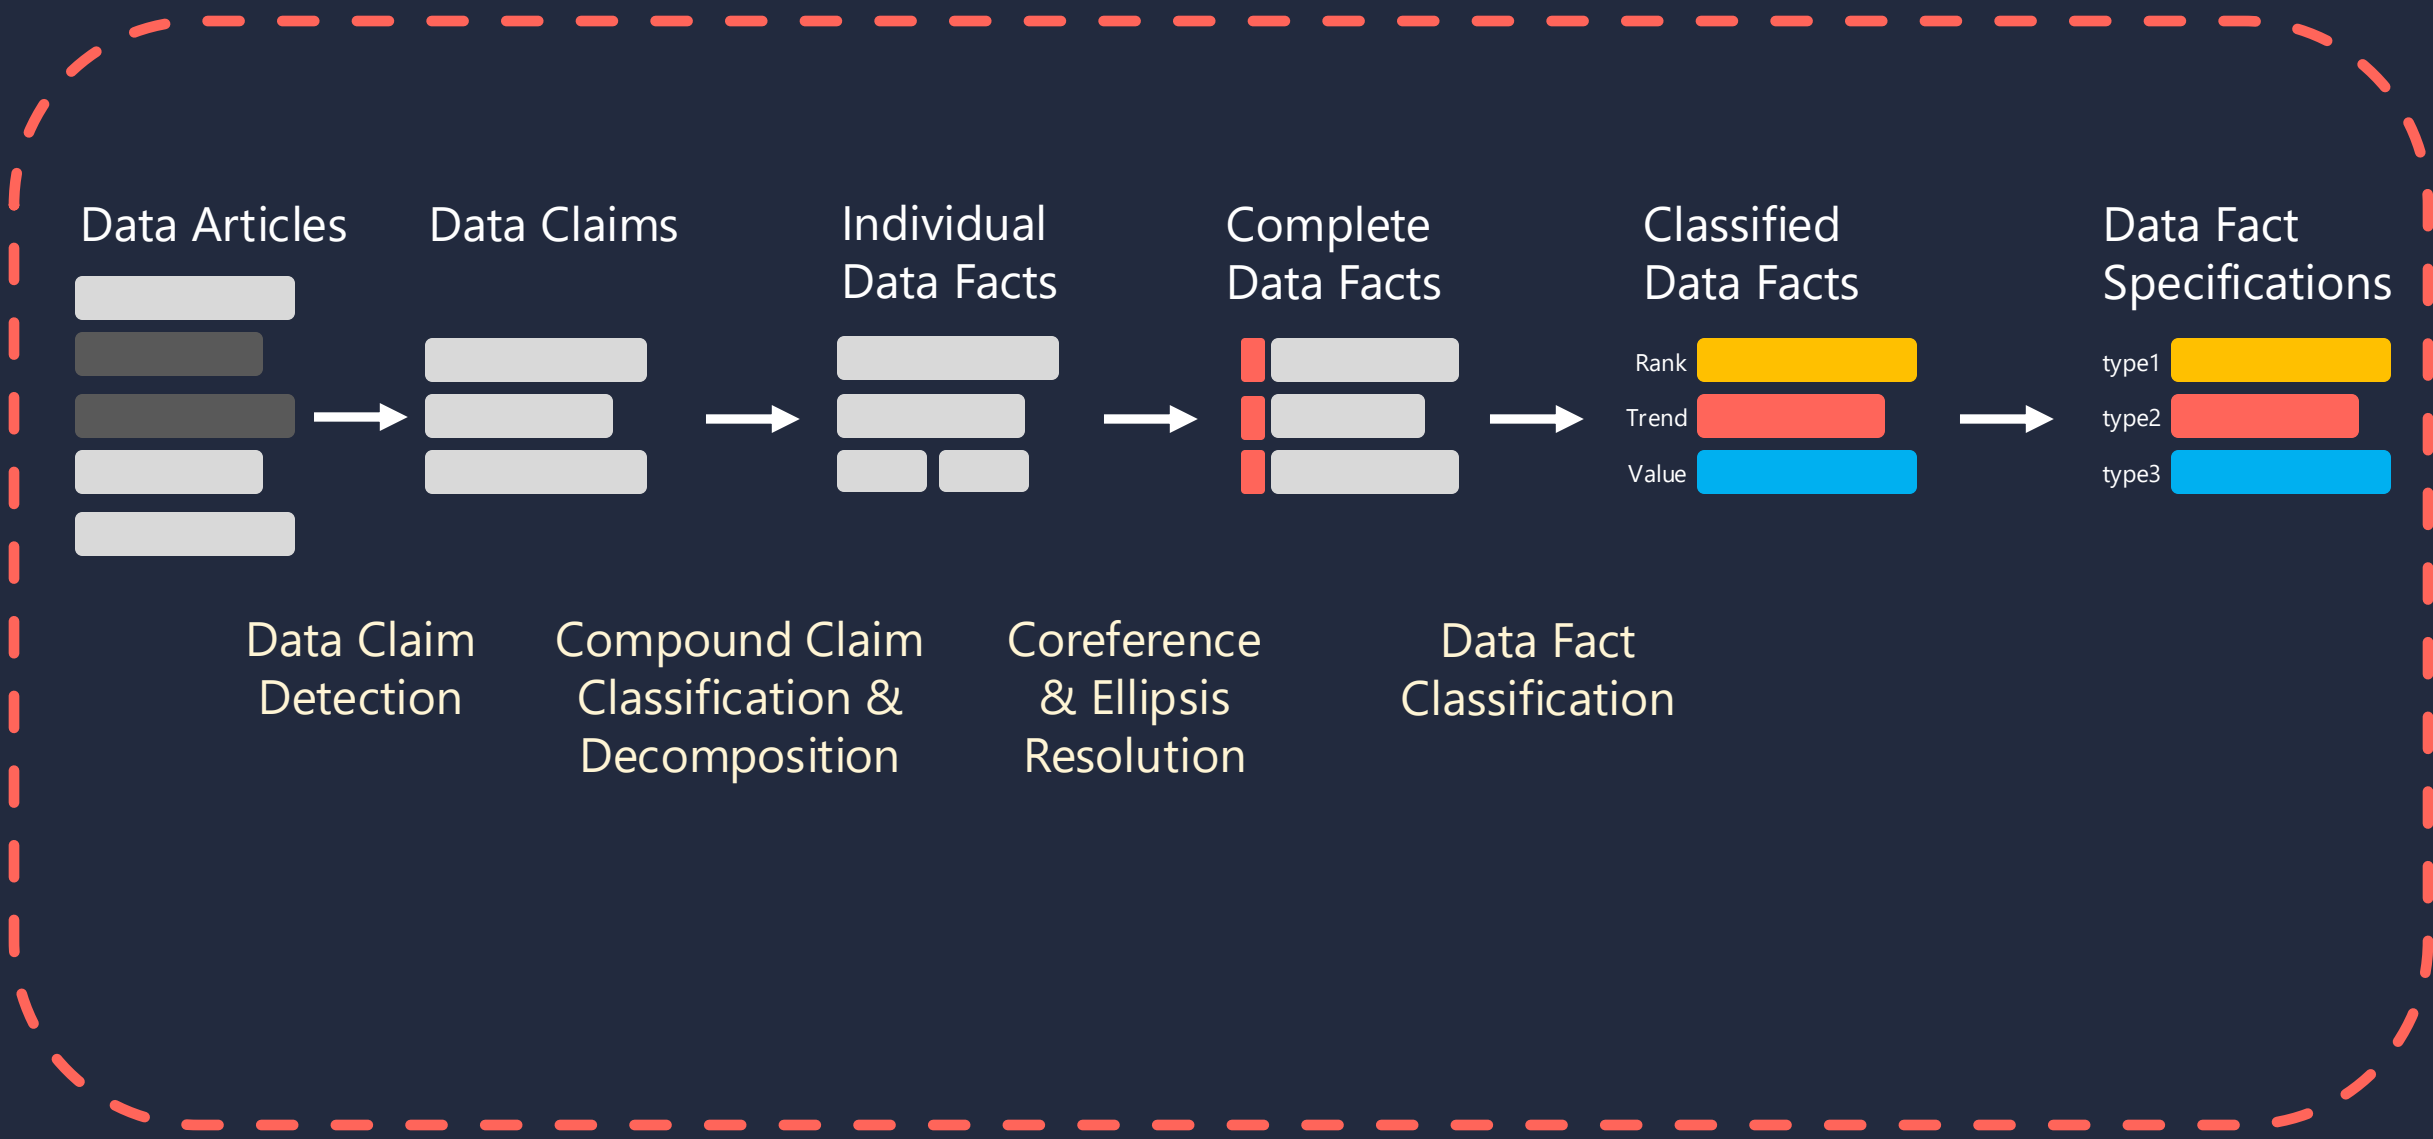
Data Articles

Data Claims

Individual Data Facts

Complete Data Facts

Classified Data Facts

Data Fact Specifications

Rank
Trend
Value

type1
type2
type3

Data Claim Detection

Compound Claim Classification & Decomposition

Coreference & Ellipsis Resolution

Data Fact Classification